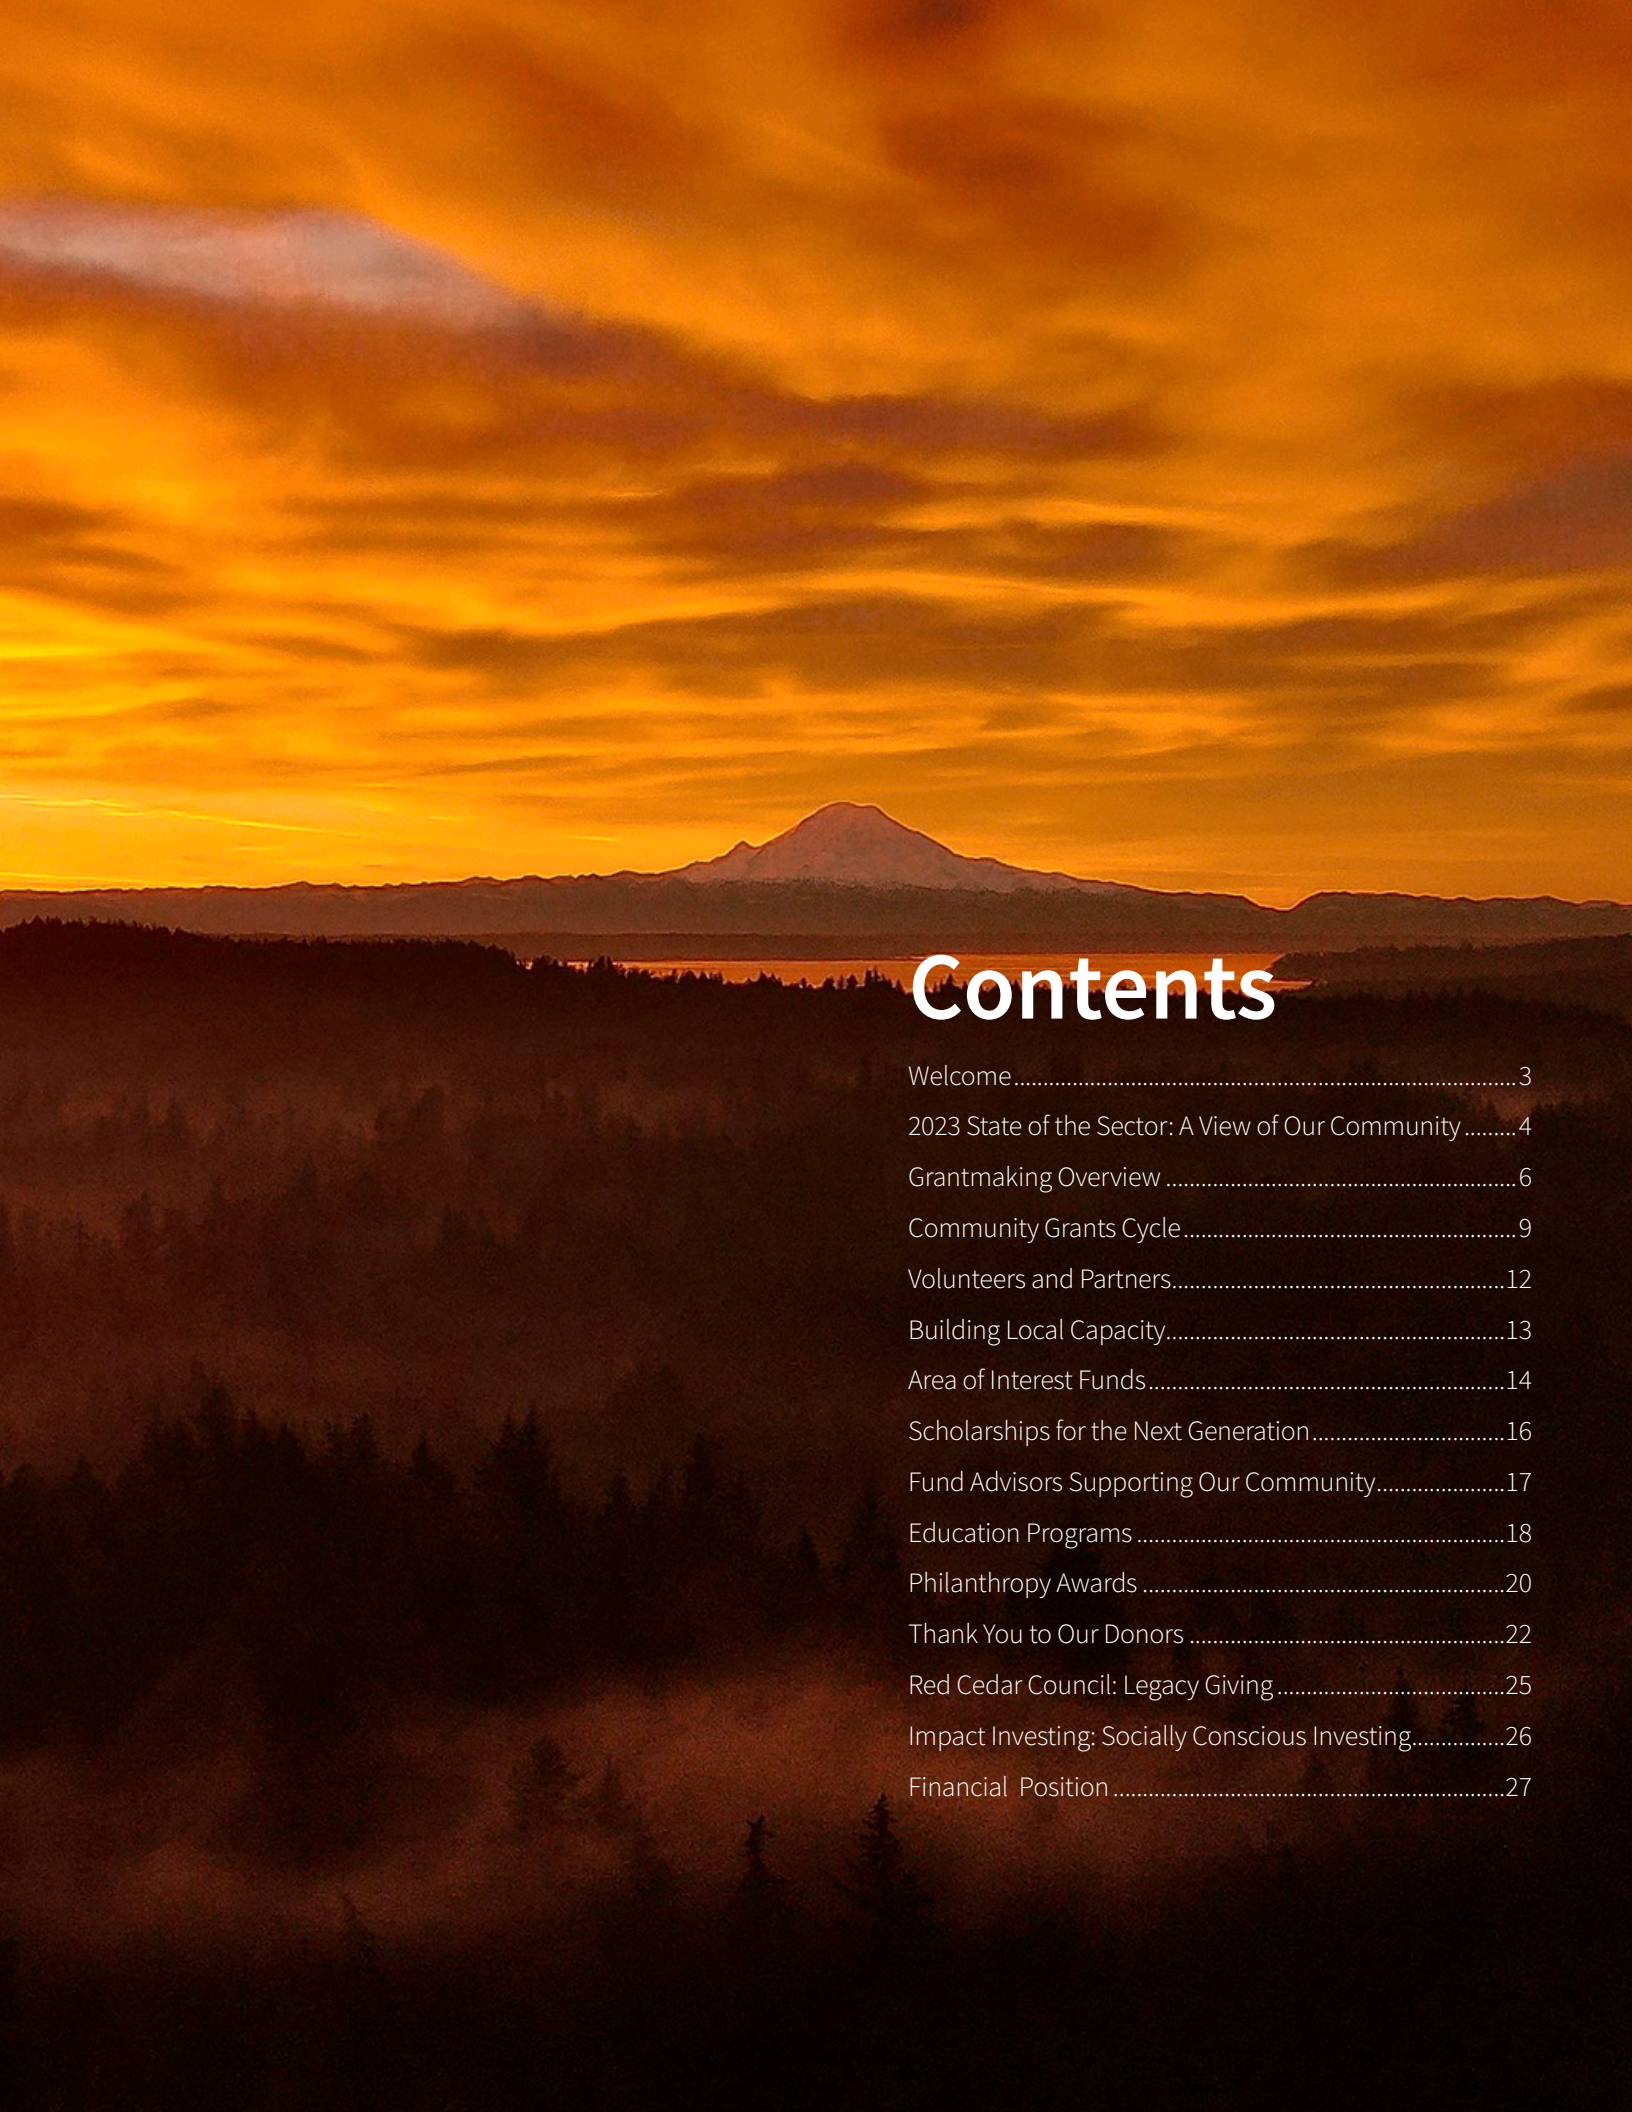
Contents

Welcome....................................................................................3

2023 State of the Sector: A View of Our Community .........4

Grantmaking Overview ...........................................................6

Community Grants Cycle.........................................................9

Volunteers and Partners.........................................................12

Building Local Capacity..........................................................13

Area of Interest Funds............................................................14

Scholarships for the Next Generation...............................16

Fund Advisors Supporting Our Community.....................17

Education Programs ..............................................................18

Philanthropy Awards .............................................................20

Thank You to Our Donors .....................................................22

Red Cedar Council: Legacy Giving......................................25

Impact Investing: Socially Conscious Investing................26

Financial Position ....................................................................27